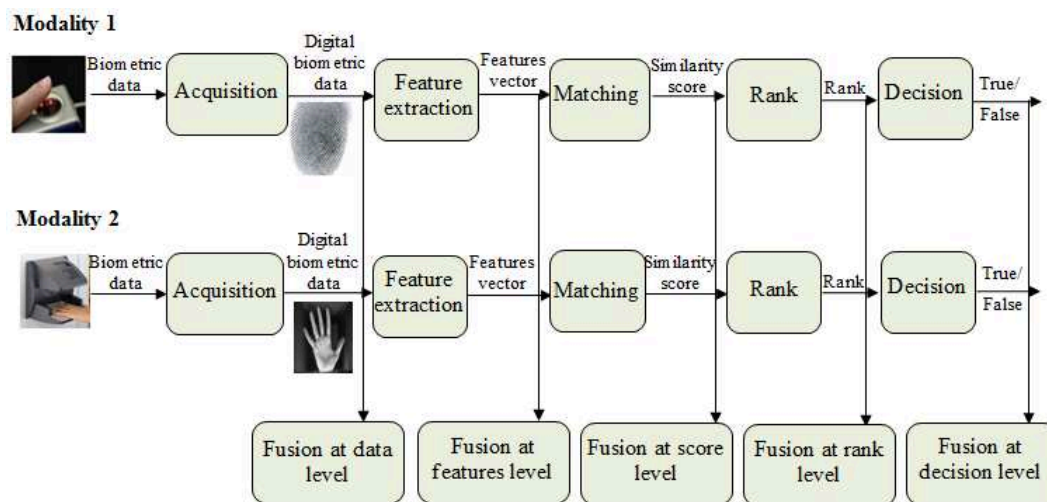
Modality 1

Biometric data

Acquisition

Digital biometric data

Feature extraction

Features vector

Matching

Similarity score

Rank

Rank

Decision

True/ False

Modality 2

Biometric data

Acquisition

Digital biometric data

Feature extraction

Features vector

Matching

Similarity score

Rank

Rank

Decision

True/ False

Fusion at data level

Fusion at features level

Fusion at score level

Fusion at rank level

Fusion at decision level